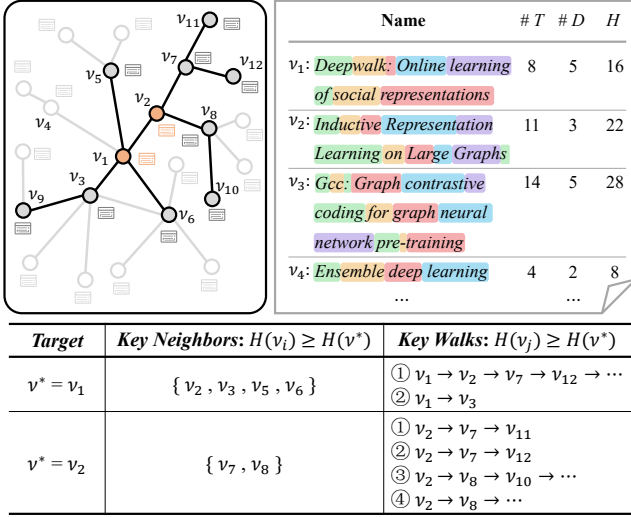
$v_{11}$
$v_7$
$v_{12}$
$v_5$
$v_2$
$v_8$
$v_4$
$v_1$
$v_3$
$v_{10}$
$v_9$
$v_6$

| Name | # T | # D | H |
|---|---|---|---|
| $v_1$: Deepwalk: Online learning of social representations | 8 | 5 | 16 |
| $v_2$: Inductive Representation Learning on Large Graphs | 11 | 3 | 22 |
| $v_3$: Gcc: Graph contrastive coding for graph neural network pre-training | 14 | 5 | 28 |
| $v_4$: Ensemble deep learning | 4 | 2 | 8 |
| ... | | ... | |

| Target | Key Neighbors: $H(v_i) \geq H(v^*)$ | Key Walks: $H(v_j) \geq H(v^*)$ |
|---|---|---|
| $v^* = v_1$ | $\{ v_2 , v_3 , v_5 , v_6 \}$ | ① $v_1 \rightarrow v_2 \rightarrow v_7 \rightarrow v_{12} \rightarrow \cdots$ ② $v_1 \rightarrow v_3$ |
| $v^* = v_2$ | $\{ v_7 , v_8 \}$ | ① $v_2 \rightarrow v_7 \rightarrow v_{11}$ ② $v_2 \rightarrow v_7 \rightarrow v_{12}$ ③ $v_2 \rightarrow v_8 \rightarrow v_{10} \rightarrow \cdots$ ④ $v_2 \rightarrow v_8 \rightarrow \cdots$ |